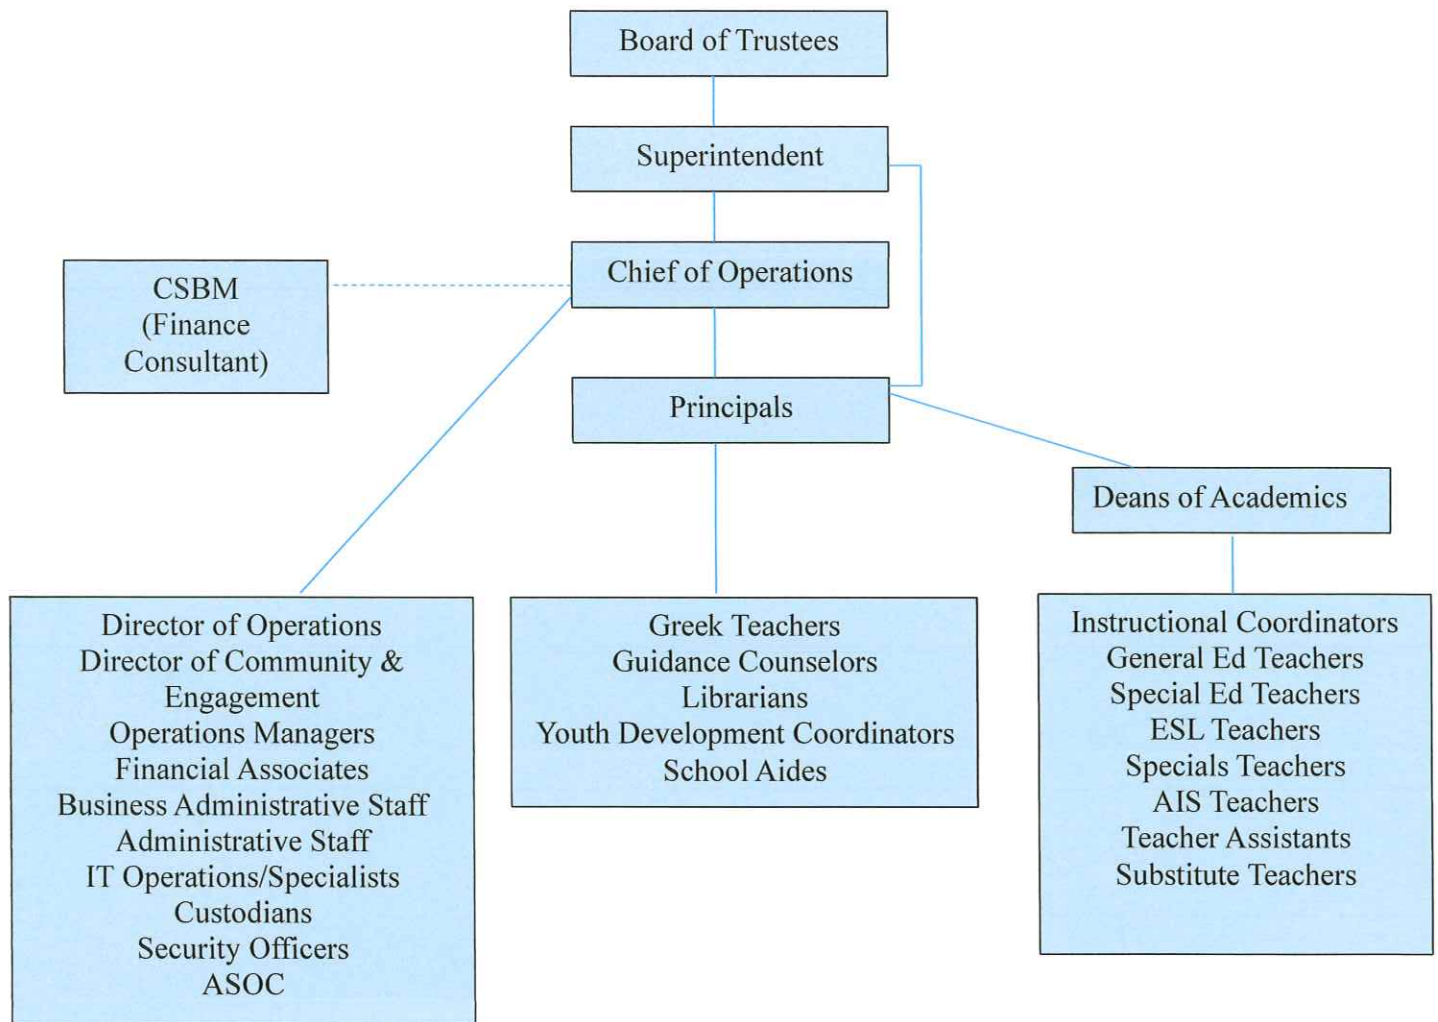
Board of Trustees

Superintendent

CSBM (Finance Consultant)

Chief of Operations

Principals

Deans of Academics

Director of Operations
Director of Community & Engagement
Operations Managers
Financial Associates
Business Administrative Staff
Administrative Staff
IT Operations/Specialists
Custodians
Security Officers
ASOC

Greek Teachers
Guidance Counselors
Librarians
Youth Development Coordinators
School Aides

Instructional Coordinators
General Ed Teachers
Special Ed Teachers
ESL Teachers
Specials Teachers
AIS Teachers
Teacher Assistants
Substitute Teachers